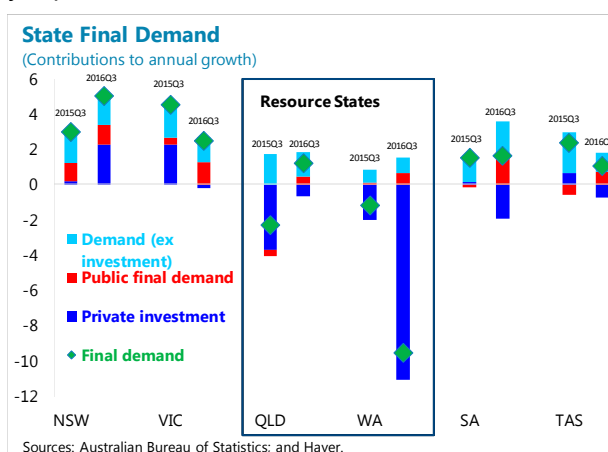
State Final Demand
(Contributions to annual growth)

6
4
2
0
-2
-4
-6
-8
-10
-12

2015Q3
2016Q3
2015Q3
2016Q3
Resource States
2015Q3
2016Q3
2015Q3
2016Q3
2015Q3
2016Q3
2015Q3
2016C

Demand (ex investment)
Public final demand
Private investment
Final demand

NSW
VIC
QLD
WA
SA
TAS

Sources: Australian Bureau of Statistics; and Haver.